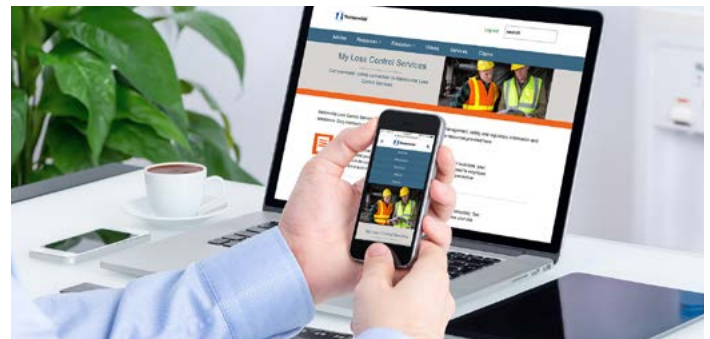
Nationwide

Log out

Search

Articles Resources Education Videos Services Claims

My Loss Control Services

Our nationwide safety connection to Nationwide Loss Control Services

Nationwide

My Loss Control Services